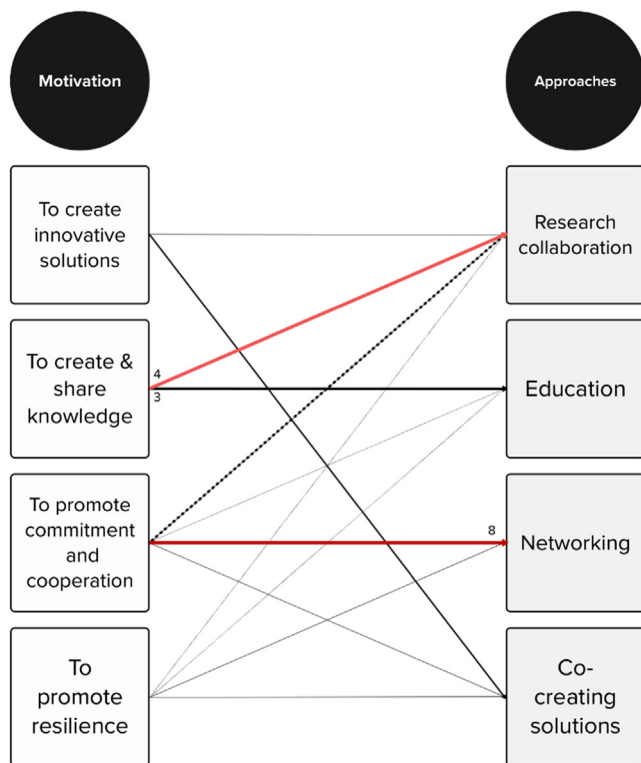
Motivation

Approaches

To create innovative solutions

To create & share knowledge

4

3

To promote commitment and cooperation

To promote resilience

Research collaboration

Education

8

Networking

Co-creating solutions